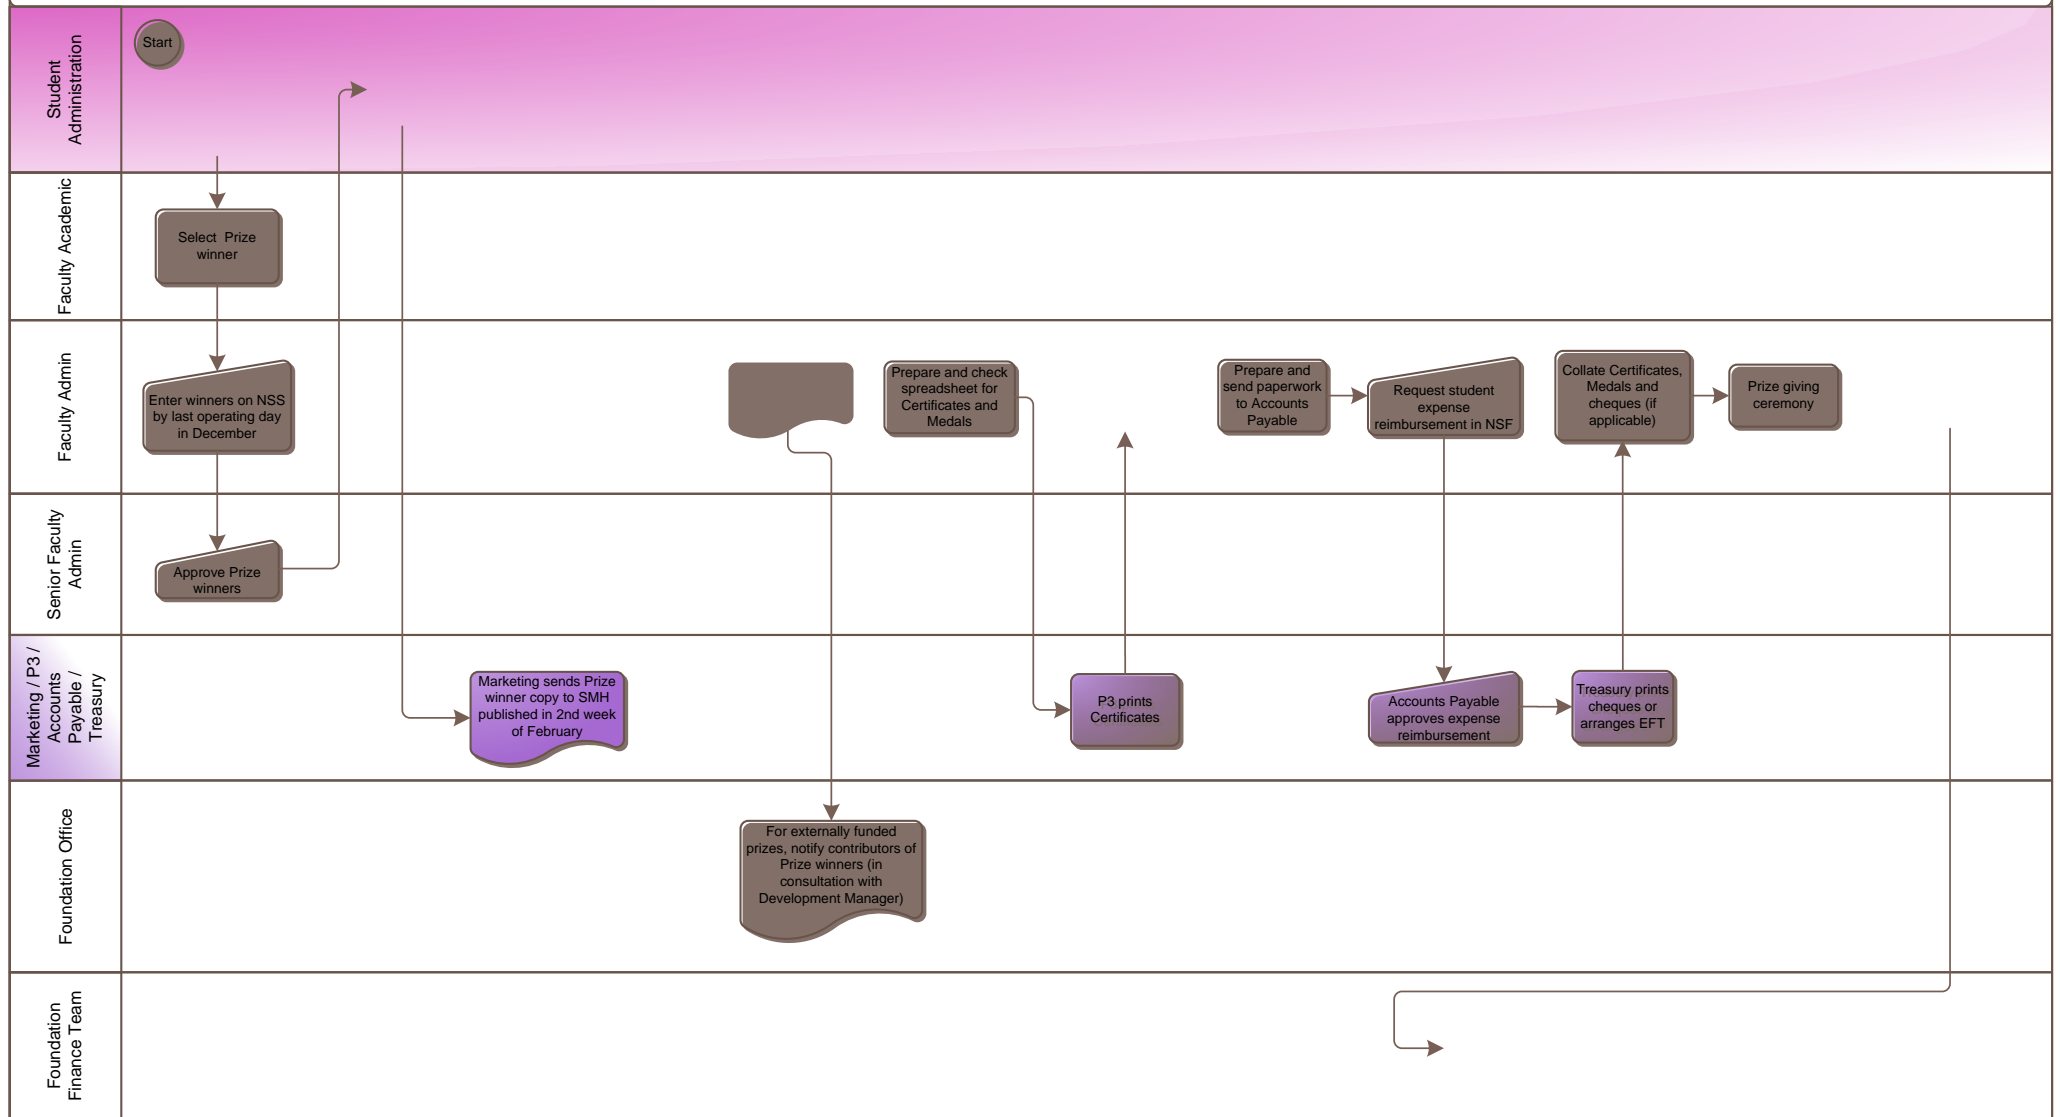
Student Administration

Start

Faculty Academic

Select Prize winner

Faculty Admin

Enter winners on NSS by last operating day in December

Prepare and check spreadsheet for Certificates and Medals

Prepare and send paperwork to Accounts Payable

Request student expense reimbursement in NSF

Collate Certificates, Medals and cheques (if applicable)

Prize giving ceremony

Senior Faculty Admin

Approve Prize winners

Marketing / P3 / Accounts Payable / Treasury

Marketing sends Prize winner copy to SMH published in 2nd week of February

P3 prints Certificates

Accounts Payable approves expense reimbursement

Treasury prints cheques or arranges EFT

Foundation Office

For externally funded prizes, notify contributors of Prize winners (in consultation with Development Manager)

Foundation Finance Team